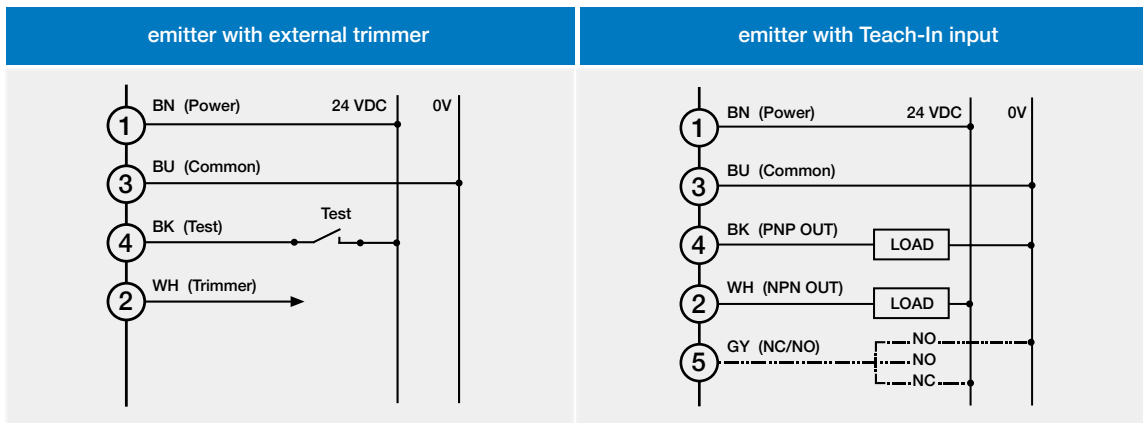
emitter with external trimmer

1 BN (Power) 24 VDC 0V
3 BU (Common)
4 BK (Test) Test
2 WH (Trimmer)

emitter with Teach-In input

1 BN (Power) 24 VDC 0V
3 BU (Common)
4 BK (PNP OUT) LOAD
2 WH (NPN OUT) LOAD
5 GY (NC/NO) NO NO NC